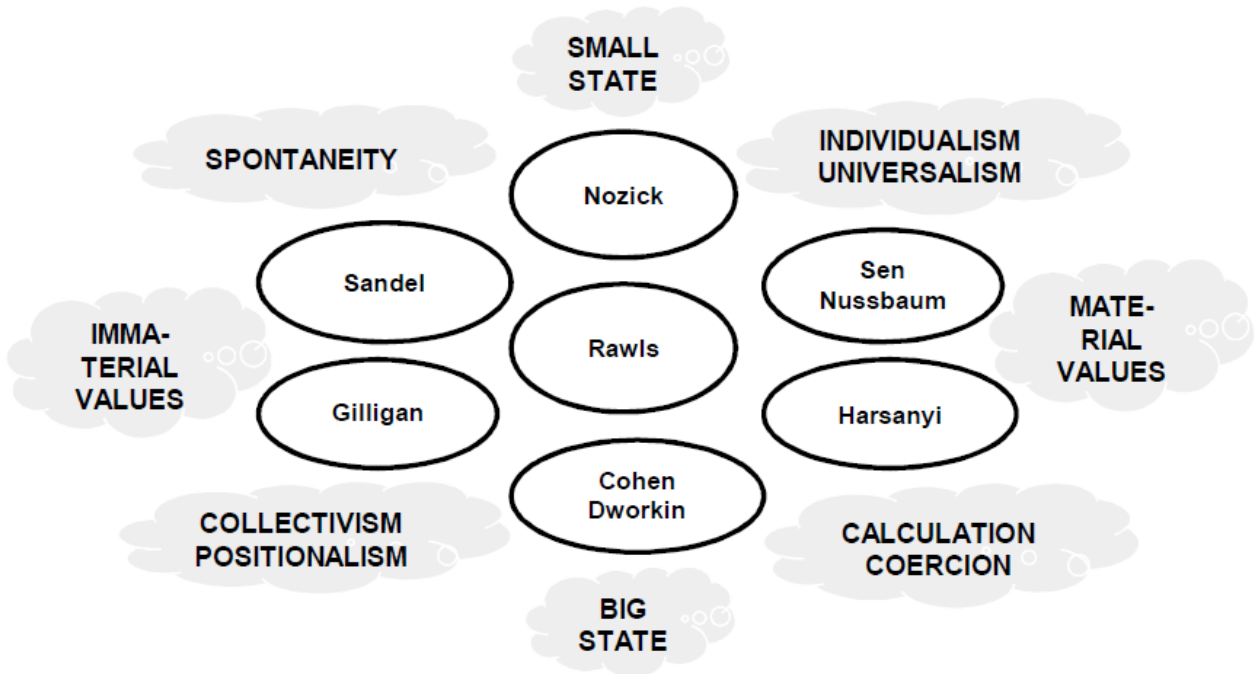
SMALL STATE

SPONTANEITY

INDIVIDUALISM UNIVERSALISM

Nozick

Sandel

Sen Nussbaum

IMMATERIAL VALUES

Rawls

MATERIAL VALUES

Gilligan

Harsanyi

Cohen Dworkin

COLLECTIVISM POSITIONALISM

CALCULATION COERCION

BIG STATE